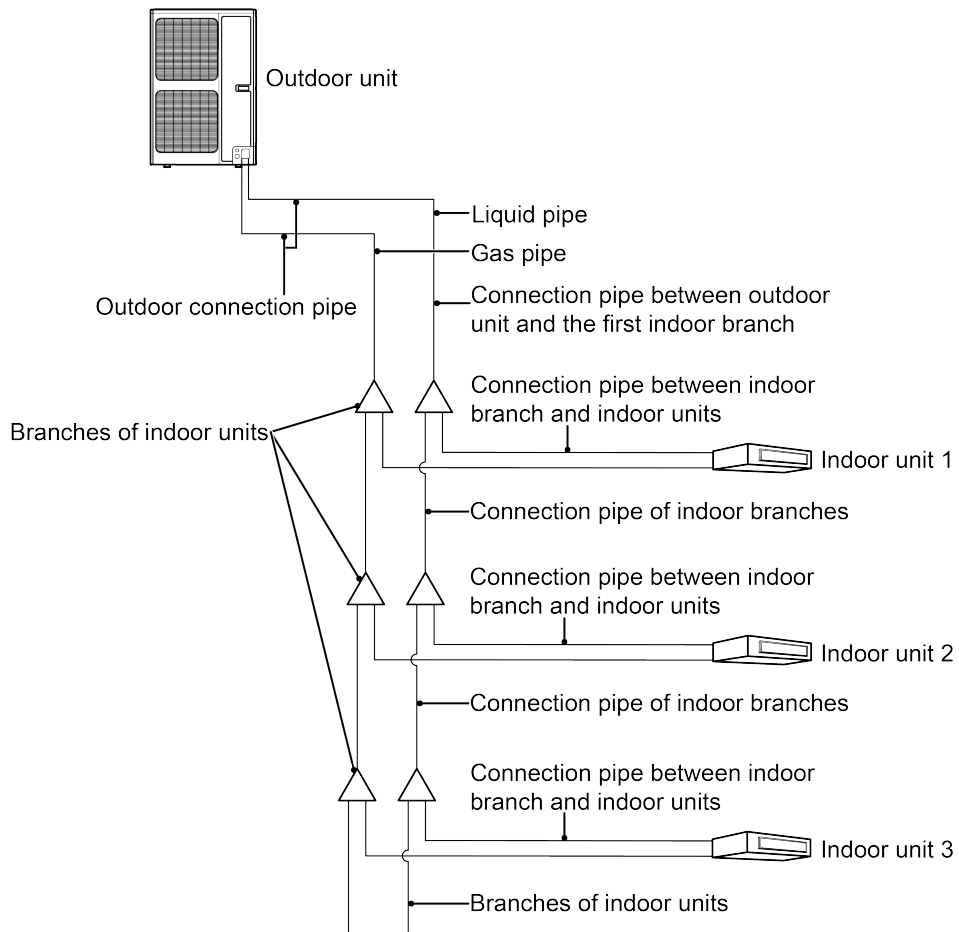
Outdoor unit

Liquid pipe

Gas pipe

Outdoor connection pipe

Connection pipe between outdoor unit and the first indoor branch

Connection pipe between indoor branch and indoor units

Branches of indoor units

Indoor unit 1

Connection pipe of indoor branches

Connection pipe between indoor branch and indoor units

Indoor unit 2

Connection pipe of indoor branches

Connection pipe between indoor branch and indoor units

Indoor unit 3

Branches of indoor units